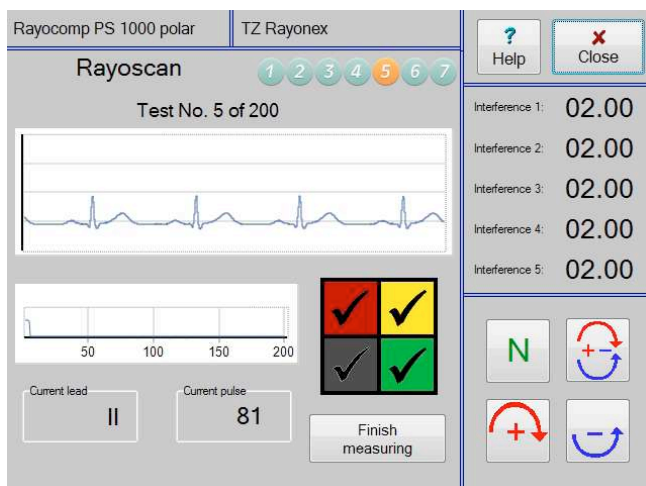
Rayocomp PS 1000 polar

TZ Rayonex

? Help

Close

Rayoscan

1 2 3 4 5 6 7

Test No. 5 of 200

Interference 1: 02.00

Interference 2: 02.00

Interference 3: 02.00

Interference 4: 02.00

Interference 5: 02.00

50 100 150 200

N

+ −

+

−

Current lead
II

Current pulse
81

Finish measuring